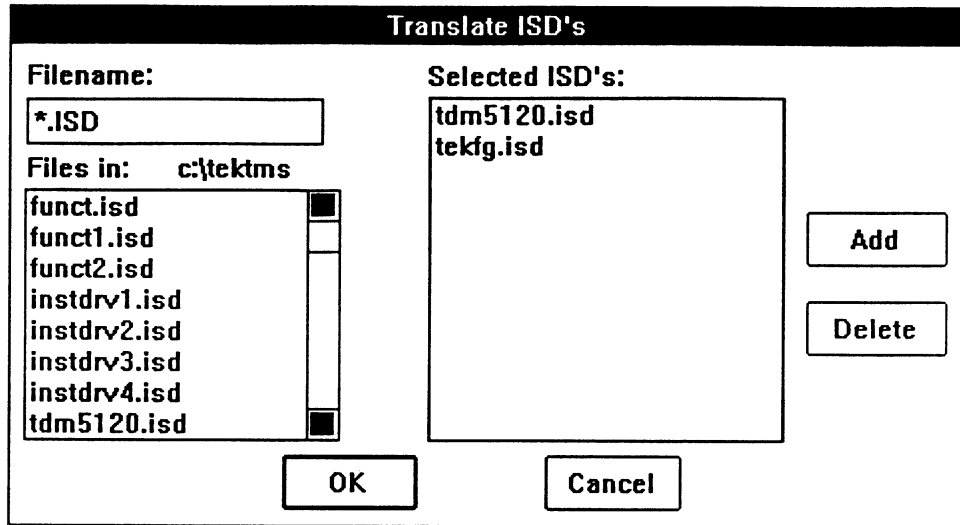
Translate ISD's

Filename:

*.ISD

Files in: c:\tektms

funct.isd
funct1.isd
funct2.isd
instdrv1.isd
instdrv2.isd
instdrv3.isd
instdrv4.isd
tdm5120.isd

Selected ISD's:

tdm5120.isd
tekfg.isd

Add

Delete

OK

Cancel